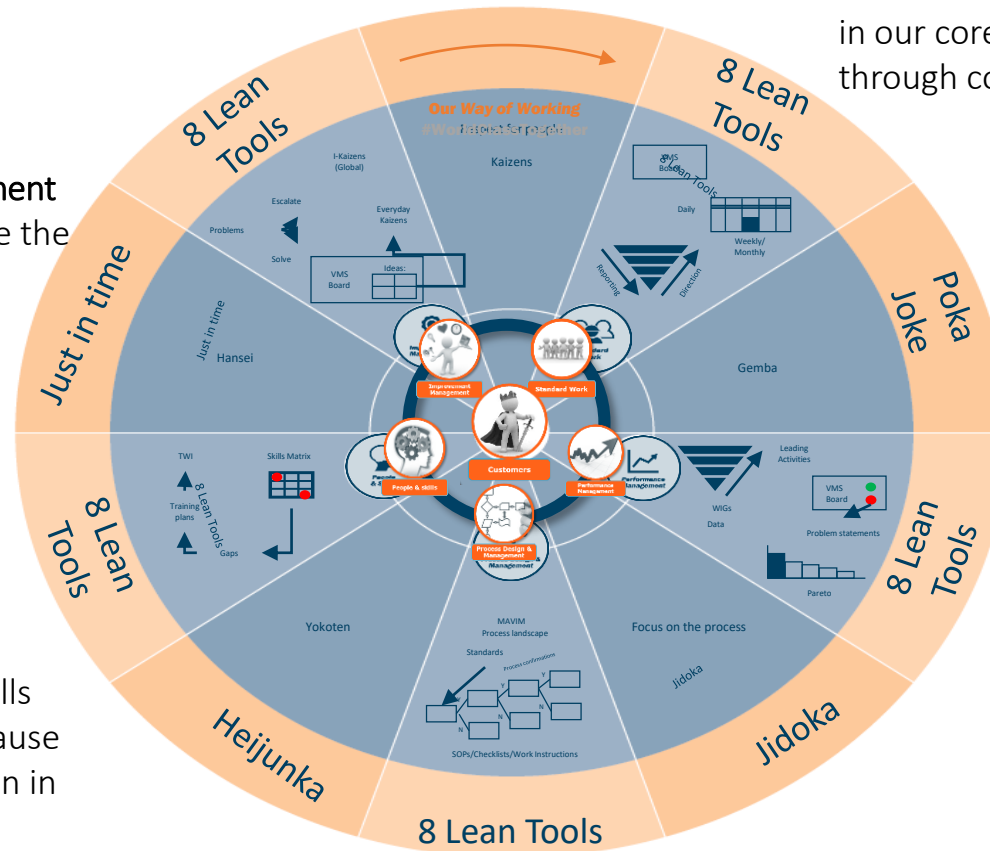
in our core
through co

ment
e the

lls
ause
n in

8 Lean Tools

Just in time

8 Lean Tools

Heijunka

8 Lean Tools

Jidoka

8 Lean Tools

Poka Joke

8 Lean Tools

Our Way of Working
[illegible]

Kaizens

I-Kaizens (Global)

Escalate

Problems

Solve

Everyday Kaizens

VMS Board

Ideas:

VMS Board

8 Lean Tools

Daily

Weekly/ Monthly

Reporting

Direction

Just in time

Hansei

Gemba

Improvement Management

Standard Work

Customers

People & skills

Performance Management

Process Design & Management

TWI

Skills Matrix

Training plans

8 Lean Tools

Gaps

Leading Activities

WIGs

Data

VMS Board

Problem statements

Pareto

Yokoten

Focus on the process

Jidoka

MAVIM
Process landscape

Standards

Process confirmations

Y

Y

N

N

N

SOPs/Checklists/Work Instructions